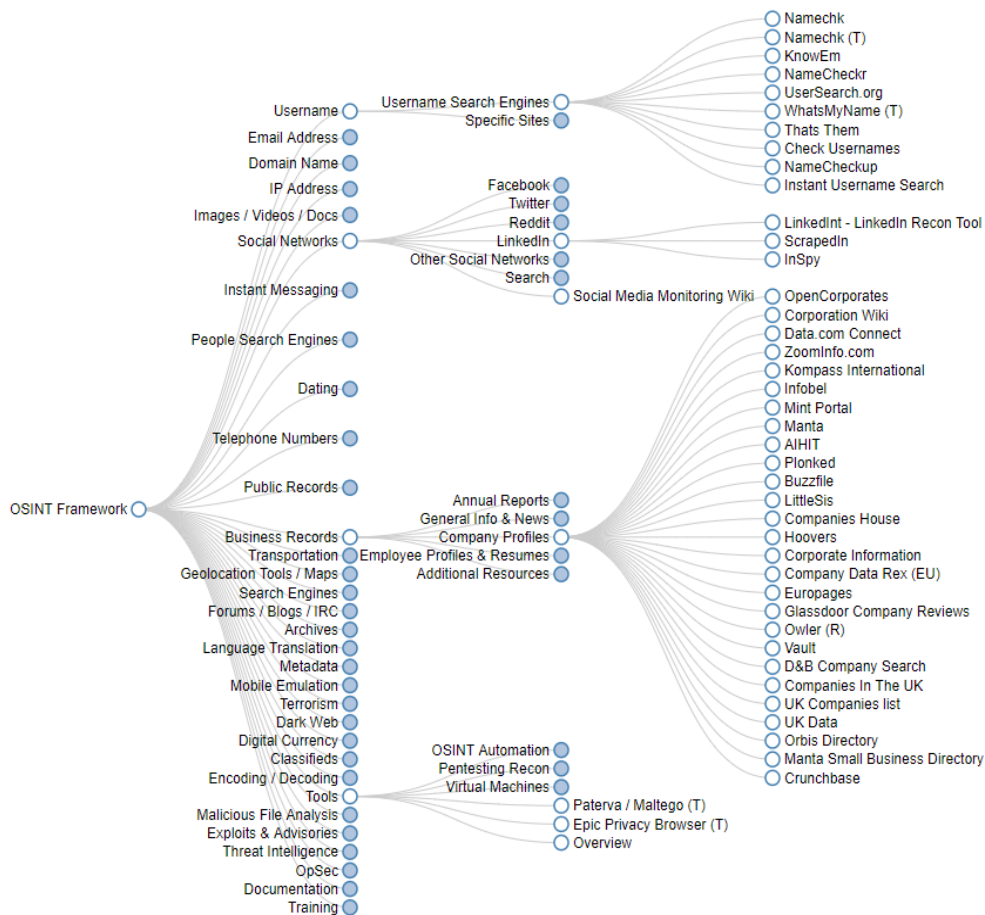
OSINT Framework

Username
Email Address
Domain Name
IP Address
Images / Videos / Docs
Social Networks
Instant Messaging
People Search Engines
Dating
Telephone Numbers
Public Records
Business Records
Transportation
Geolocation Tools / Maps
Search Engines
Forums / Blogs / IRC
Archives
Language Translation
Metadata
Mobile Emulation
Terrorism
Dark Web
Digital Currency
Classifieds
Encoding / Decoding
Tools
Malicious File Analysis
Exploits & Advisories
Threat Intelligence
OpSec
Documentation
Training

Username Search Engines
Specific Sites

Namechk
Namechk (T)
KnowEm
NameCheckr
UserSearch.org
WhatsMyName (T)
Thats Them
Check Usernames
NameCheckup
Instant Username Search

Facebook
Twitter
Reddit
LinkedIn
Other Social Networks
Search
Social Media Monitoring Wiki

LinkedInt - LinkedIn Recon Tool
ScrapedIn
InSpy

Annual Reports
General Info & News
Company Profiles
Employee Profiles & Resumes
Additional Resources

OpenCorporates
Corporation Wiki
Data.com Connect
ZoomInfo.com
Kompass International
Infobel
Mint Portal
Manta
AIHIT
Plonked
Buzzfile
LittleSis
Companies House
Hoovers
Corporate Information
Company Data Rex (EU)
Europages
Glassdoor Company Reviews
Owler (R)
Vault
D&B Company Search
Companies In The UK
UK Companies list
UK Data
Orbis Directory
Manta Small Business Directory
Crunchbase

OSINT Automation
Pentesting Recon
Virtual Machines
Paterva / Maltego (T)
Epic Privacy Browser (T)
Overview